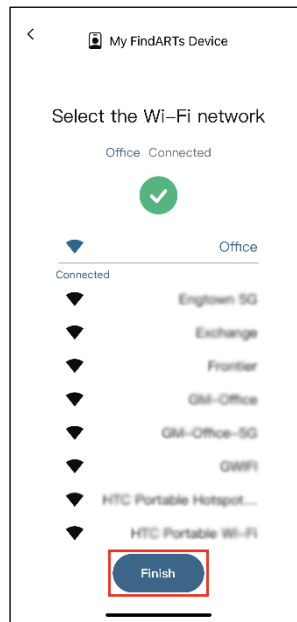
<

My FindARTs Device

Select the Wi-Fi network

Office Connected

Office

Connected

Engtown 5G

Exchange

Frontier

GM-Office

GM-Office-5G

GWIFI

HTC Portable Hotspot...

HTC Portable Wi-Fi

Finish